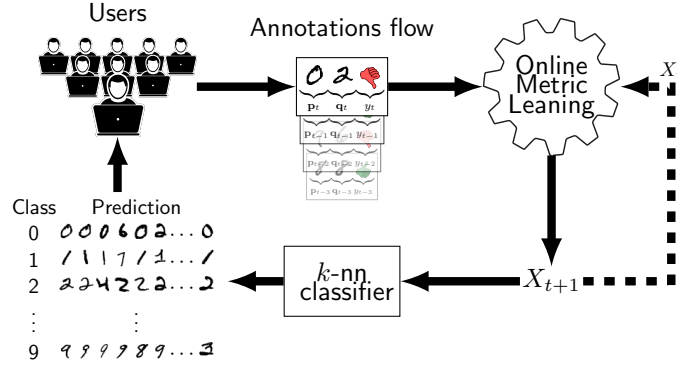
Users

Annotations flow

0 2

$\mathbf{p}_t$ $\mathbf{q}_t$ $y_t$

$\mathbf{p}_{t-1}$ $\mathbf{q}_{t-1}$ $y_{t-1}$

$\mathbf{p}_{t-2}$ $\mathbf{q}_{t-2}$ $y_{t-2}$

$\mathbf{p}_{t-3}$ $\mathbf{q}_{t-3}$ $y_{t-3}$

Online Metric Leaning

$X$

$X_{t+1}$

$k$-nn classifier

Class Prediction

0 0 0 0 6 0 2 ... 0

1 1 1 1 7 1 1 ... 1

2 2 2 4 2 2 2 ... 2

⋮ ⋮

9 9 9 9 9 8 9 ... 3